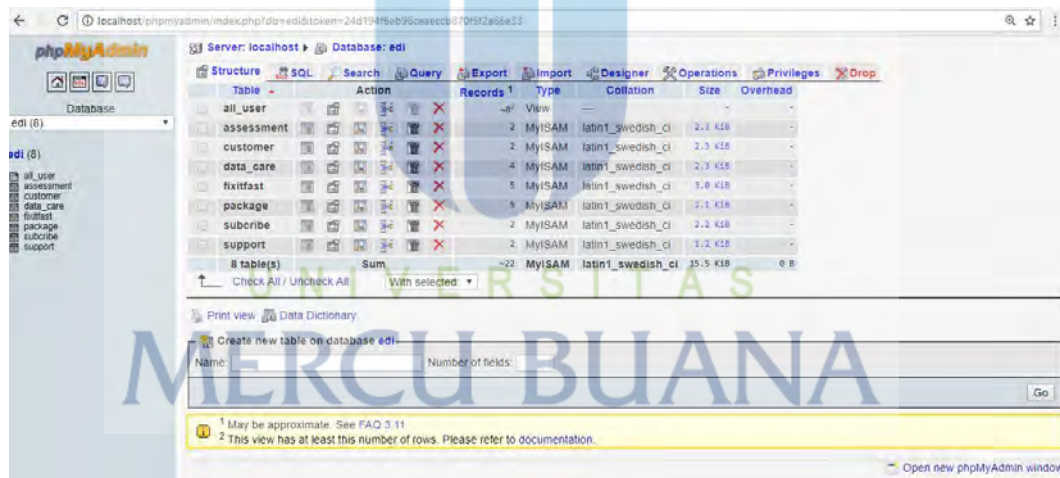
localhost/phpmyadmin/index.php?db=edi&token=24d194f6eb96ceaeccb070f5f2a66e33

phpMyAdmin

Database

edi (8)

edi (8)

all_user
assessment
customer
data_care
fixitfast
package
subcribe
support

Server: localhost ▸ Database: edi

Structure SQL Search Query Export Import Designer Operations Privileges Drop

| Table | Action | Records $^1$ | Type | Collation | Size | Overhead |
|---|---|---|---|---|---|---|
| all_user | | ~$^2$ | View | --- | - | - |
| assessment | | 2 | MyISAM | latin1_swedish_ci | 2.3 KiB | - |
| customer | | 2 | MyISAM | latin1_swedish_ci | 2.3 KiB | - |
| data_care | | 4 | MyISAM | latin1_swedish_ci | 2.3 KiB | - |
| fixitfast | | 5 | MyISAM | latin1_swedish_ci | 3.0 KiB | - |
| package | | 5 | MyISAM | latin1_swedish_ci | 2.1 KiB | - |
| subcribe | | 2 | MyISAM | latin1_swedish_ci | 2.2 KiB | - |
| support | | 2 | MyISAM | latin1_swedish_ci | 1.2 KiB | - |
| 8 table(s) | Sum | ~22 | MyISAM | latin1_swedish_ci | 15.5 KiB | 0 B |

Check All / Uncheck All With selected:

UNIVERSITAS

Print view Data Dictionary

Create new table on database edi

Name: Number of fields:

MERCU BUANA

Go

$^1$ May be approximate. See FAQ 3.11
$^2$ This view has at least this number of rows. Please refer to documentation.

Open new phpMyAdmin window